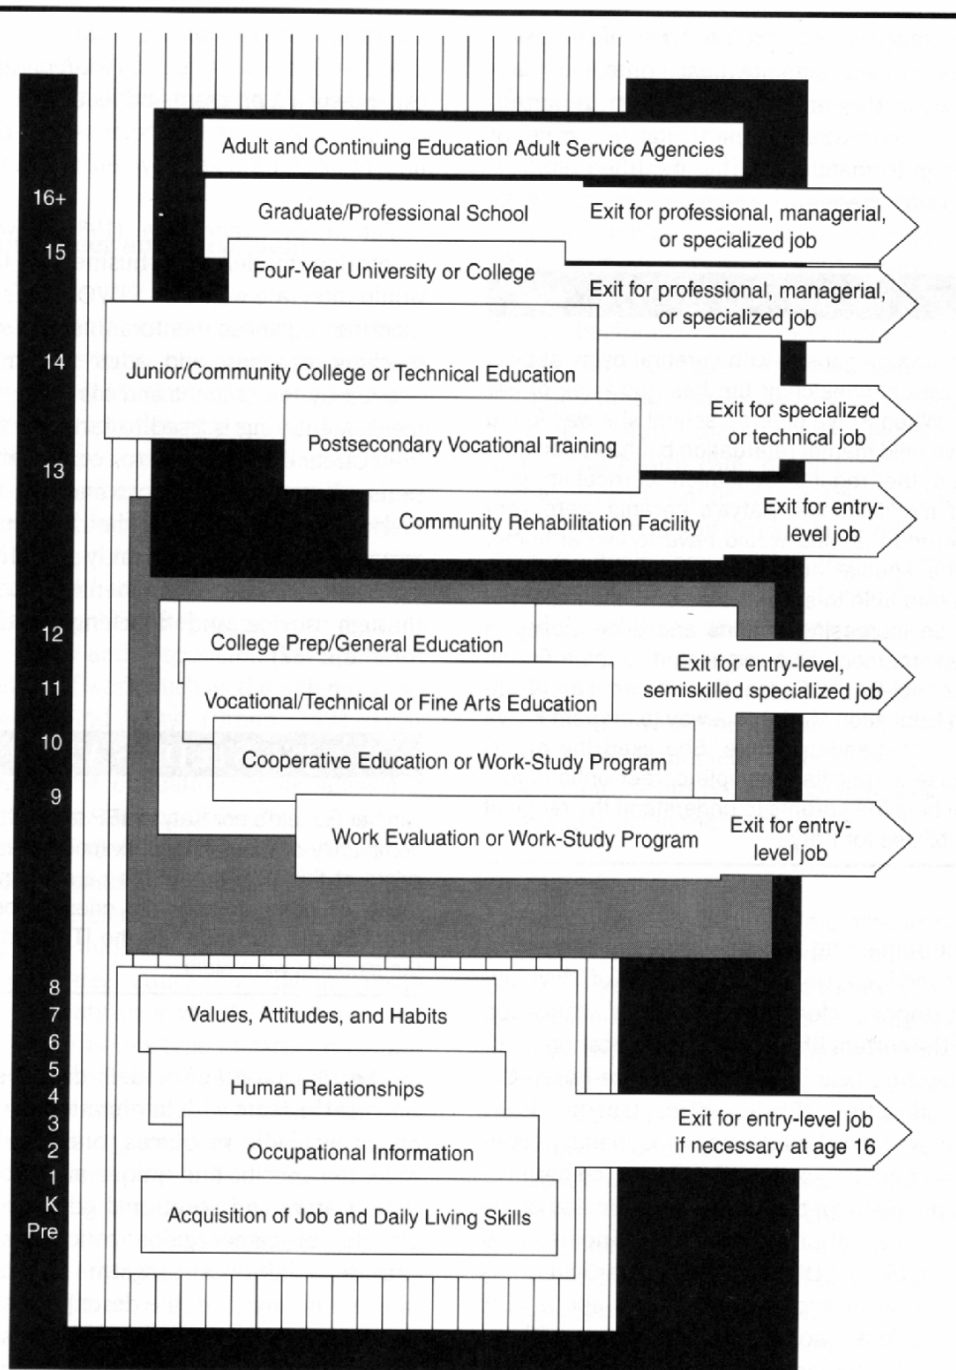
Adult and Continuing Education Adult Service Agencies

16+

Graduate/Professional School

Exit for professional, managerial, or specialized job

15

Four-Year University or College

Exit for professional, managerial, or specialized job

14

Junior/Community College or Technical Education

Exit for specialized or technical job

Postsecondary Vocational Training

13

Community Rehabilitation Facility

Exit for entry-level job

12

College Prep/General Education

Exit for entry-level, semiskilled specialized job

11

Vocational/Technical or Fine Arts Education

10

Cooperative Education or Work-Study Program

9

Work Evaluation or Work-Study Program

Exit for entry-level job

8
7
6
5
4
3
2
1
K
Pre

Values, Attitudes, and Habits

Human Relationships

Occupational Information

Acquisition of Job and Daily Living Skills

Exit for entry-level job if necessary at age 16